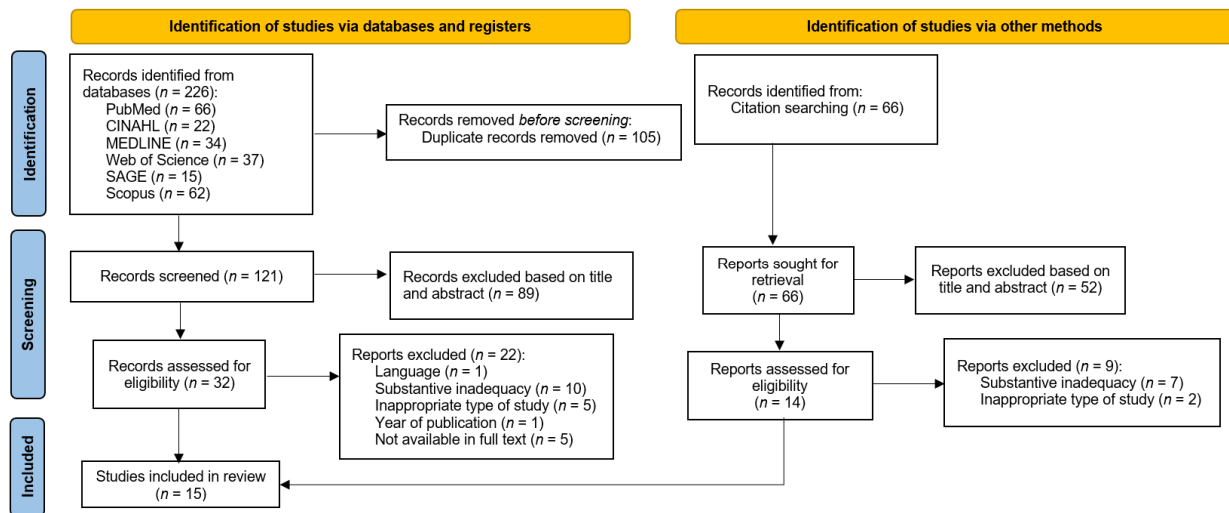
Identification of studies via databases and registers

Identification of studies via other methods

Identification

Records identified from databases ($n$ = 226):
PubMed ($n$ = 66)
CINAHL ($n$ = 22)
MEDLINE ($n$ = 34)
Web of Science ($n$ = 37)
SAGE ($n$ = 15)
Scopus ($n$ = 62)

Records removed *before screening*:
Duplicate records removed ($n$ = 105)

Records identified from:
Citation searching ($n$ = 66)

Screening

Records screened ($n$ = 121)

Records excluded based on title and abstract ($n$ = 89)

Reports sought for retrieval
($n$ = 66)

Reports excluded based on title and abstract ($n$ = 52)

Records assessed for eligibility ($n$ = 32)

Reports excluded ($n$ = 22):
Language ($n$ = 1)
Substantive inadequacy ($n$ = 10)
Inappropriate type of study ($n$ = 5)
Year of publication ($n$ = 1)
Not available in full text ($n$ = 5)

Reports assessed for eligibility
($n$ = 14)

Reports excluded ($n$ = 9):
Substantive inadequacy ($n$ = 7)
Inappropriate type of study ($n$ = 2)

Included

Studies included in review
($n$ = 15)